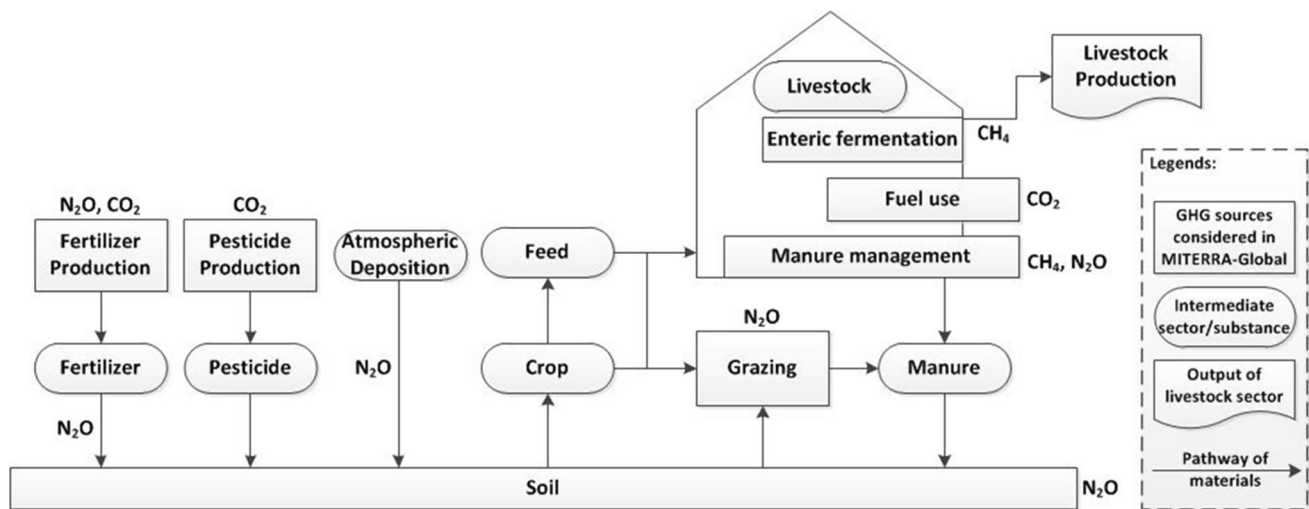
Livestock Production

Livestock

Enteric fermentation

$CH_4$

Fuel use

$CO_2$

Manure management

$CH_4$, $N_2O$

$N_2O$, $CO_2$

Fertilizer Production

$CO_2$

Pesticide Production

Atmospheric Deposition

Feed

Fertilizer

Pesticide

$N_2O$

Crop

$N_2O$

Grazing

Manure

$N_2O$

Soil

$N_2O$

Legends:

GHG sources considered in MITERRA-Global

Intermediate sector/substance

Output of livestock sector

Pathway of materials